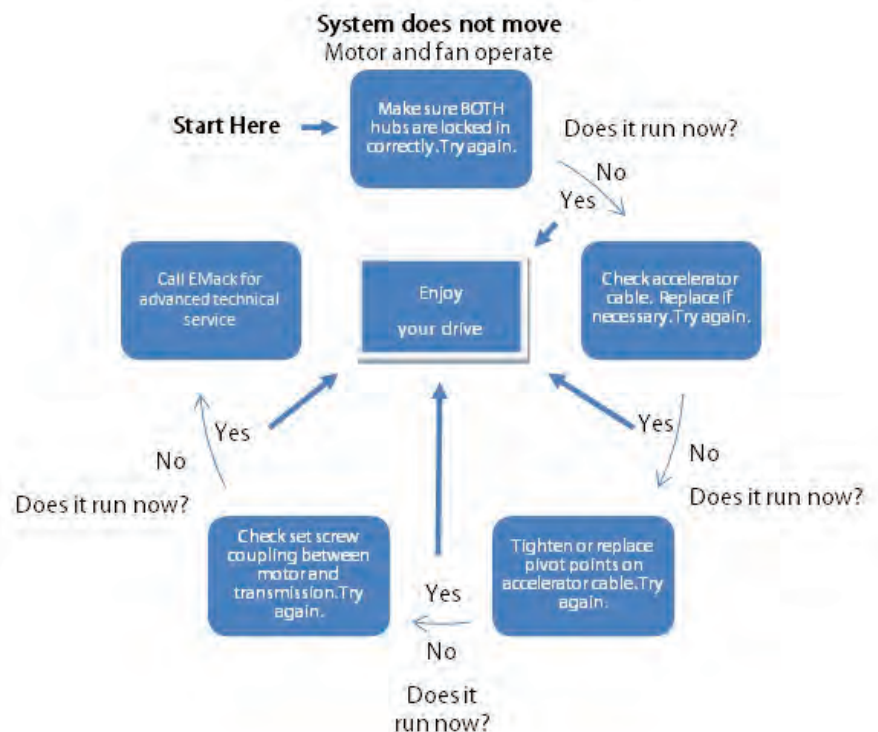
**System does not move**
Motor and fan operate

Start Here

Make sure BOTH hubs are locked in correctly.Try again.

Does it run now?

No

Yes

Enjoy
your drive

Check accelerator cable. Replace if necessary.Try again.

Yes

No

Does it run now?

Tighten or replace pivot points on accelerator cable.Try again.

Yes

No

Does it run now?

Check set screw coupling between motor and transmission.Try again.

Yes

No

Does it run now?

Call EMack for advanced technical service